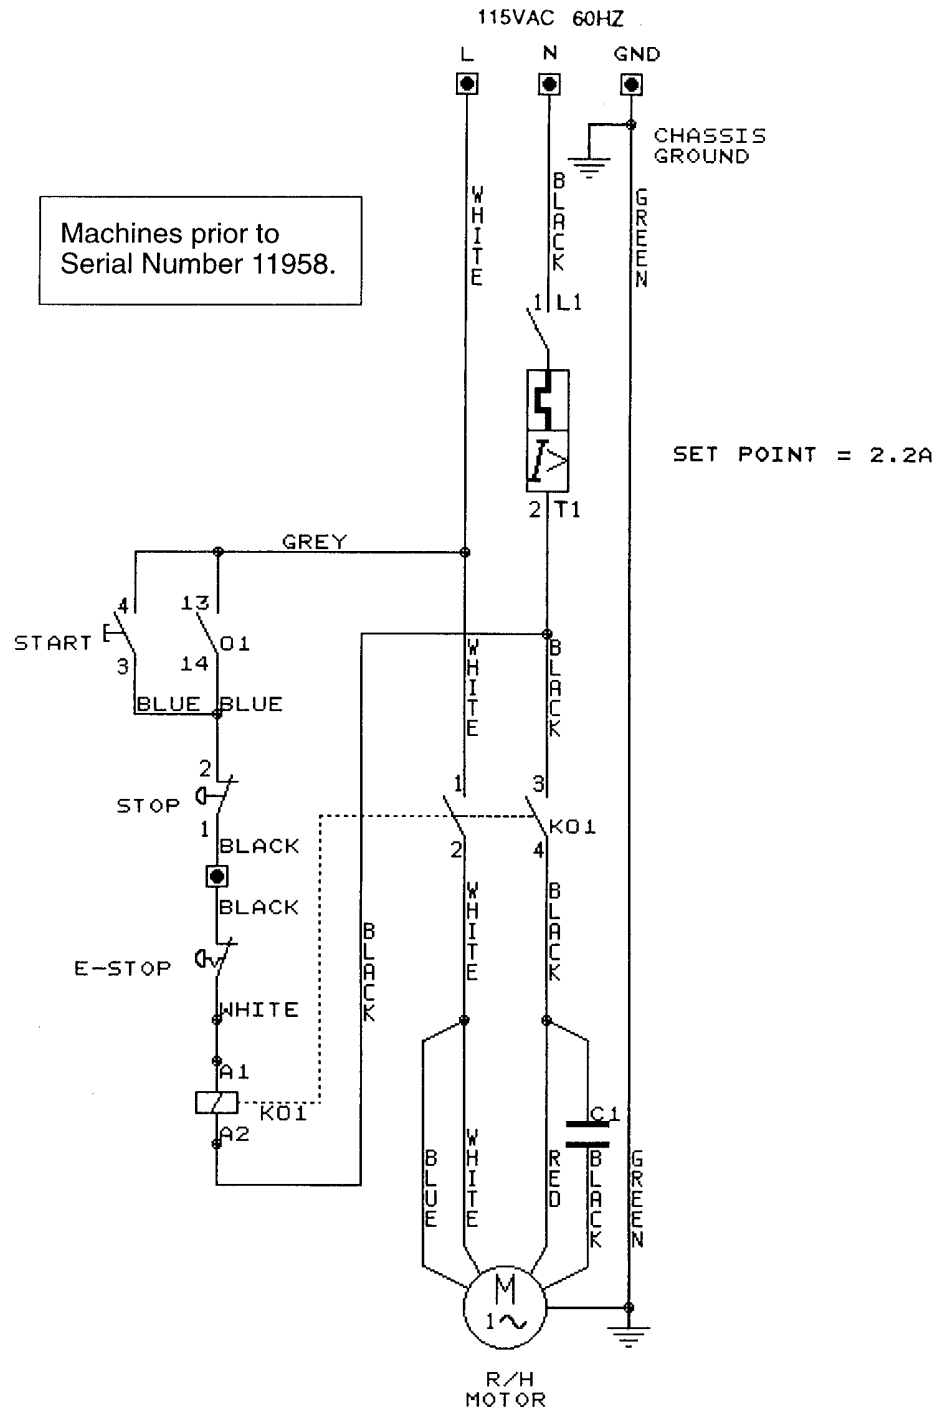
115VAC 60HZ

L N GND

CHASSIS GROUND

Machines prior to Serial Number 11958.

WHITE

BLACK

GREEN

1 L1

SET POINT = 2.2A

2 T1

GREY

4 13

START 3 14 O1

BLUE BLUE

WHITE

BLACK

2

STOP

1

BLACK

BLACK

1 3

KO1

2 4

WHITE

BLACK

E-STOP

WHITE

BLACK

A1

KO1

A2

C1

BLUE

WHITE

RED

BLACK

GREEN

M
1~

R/H MOTOR